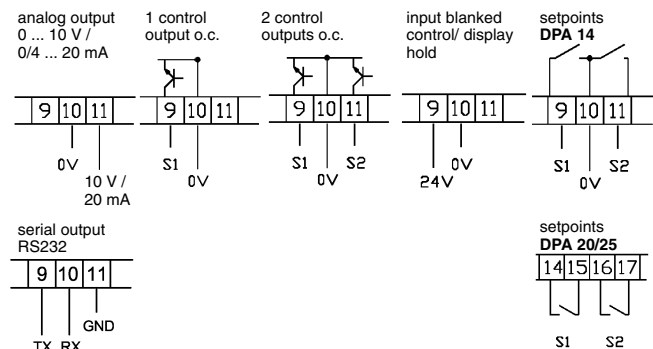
analog output
0 ... 10 V /
0/4 ... 20 mA

9 10 11

0V

10 V /
20 mA

1 control
output o.c.

9 10 11

S1

0V

2 control
outputs o.c.

9 10 11

S1

0V

S2

input blanked
control/ display
hold

9 10 11

24V

0V

setpoints
**DPA 14**

9 10 11

S1

0V

S2

serial output
RS232

9 10 11

TX RX

GND

setpoints
**DPA 20/25**

14 15 16 17

S1

S2